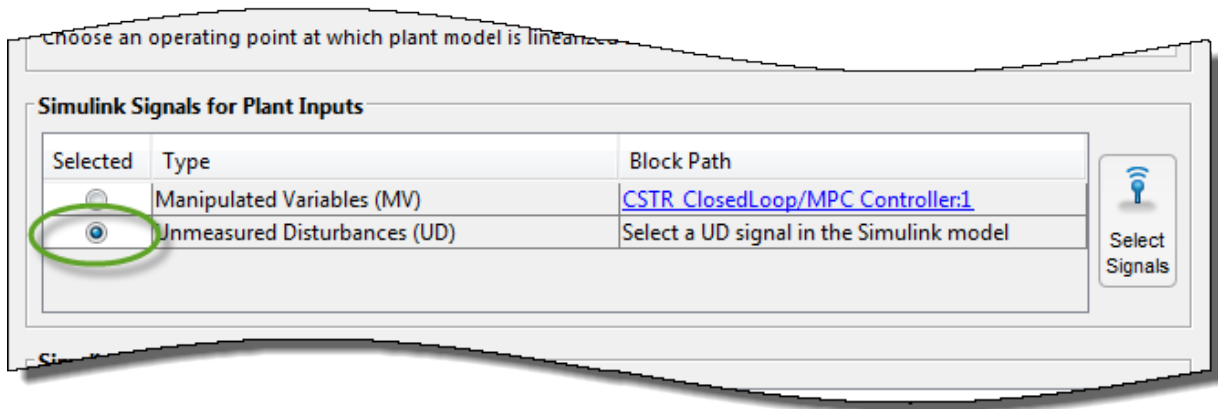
Choose an operating point at which plant model is linearized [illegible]

Simulink Signals for Plant Inputs

| Selected | Type | Block Path |
|---|---|---|
| | Manipulated Variables (MV) | CSTR_ClosedLoop/MPC Controller:1 |
| | Unmeasured Disturbances (UD) | Select a UD signal in the Simulink model |

Select Signals

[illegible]